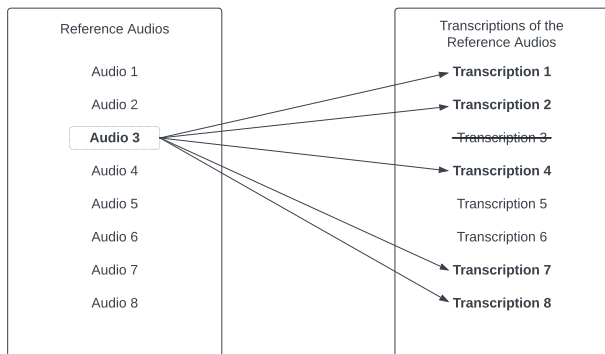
Reference Audios

Audio 1

Audio 2

Audio 3

Audio 4

Audio 5

Audio 6

Audio 7

Audio 8

Transcriptions of the Reference Audios

Transcription 1

Transcription 2

~~Transcription 3~~

Transcription 4

Transcription 5

Transcription 6

Transcription 7

Transcription 8